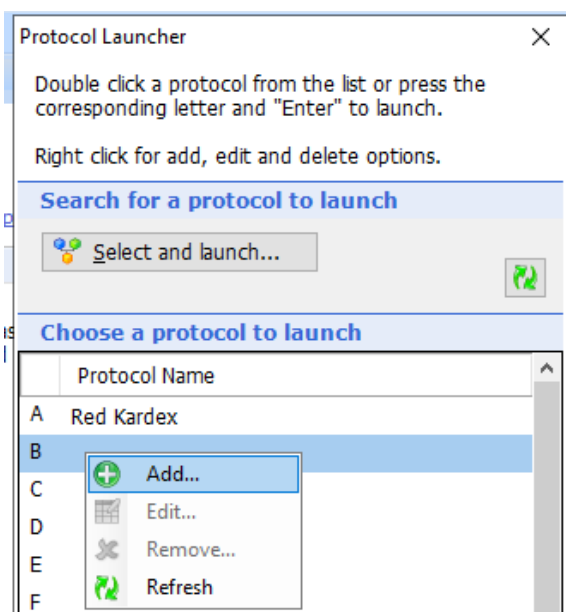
Protocol Launcher

Double click a protocol from the list or press the corresponding letter and "Enter" to launch.

Right click for add, edit and delete options.

Search for a protocol to launch

Select and launch...

Choose a protocol to launch

| | Protocol Name |
|---|---|
| A | Red Kardex |
| B | |
| C | |
| D | |
| E | |
| F | |

Add...
Edit...
Remove...
Refresh